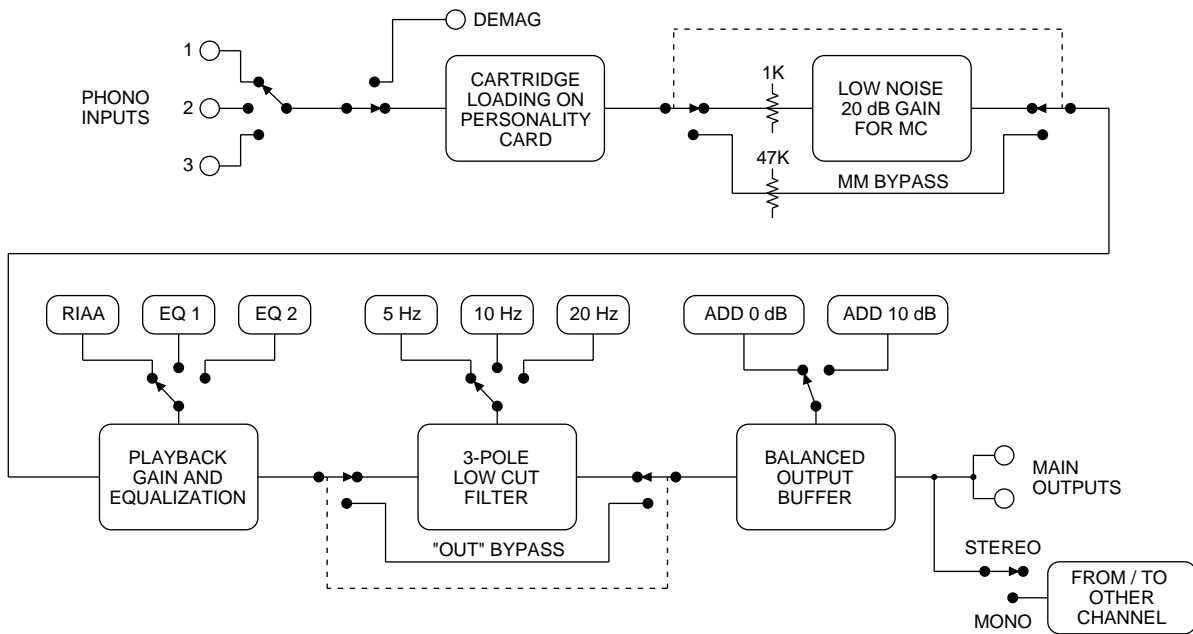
DEMAG

1
PHONO INPUTS
2
3

CARTRIDGE LOADING ON PERSONALITY CARD

1K

LOW NOISE 20 dB GAIN FOR MC

47K

MM BYPASS

RIAA
EQ 1
EQ 2

5 Hz
10 Hz
20 Hz

ADD 0 dB
ADD 10 dB

PLAYBACK GAIN AND EQUALIZATION

3-POLE LOW CUT FILTER

BALANCED OUTPUT BUFFER

MAIN OUTPUTS

"OUT" BYPASS

STEREO

MONO

FROM / TO OTHER CHANNEL